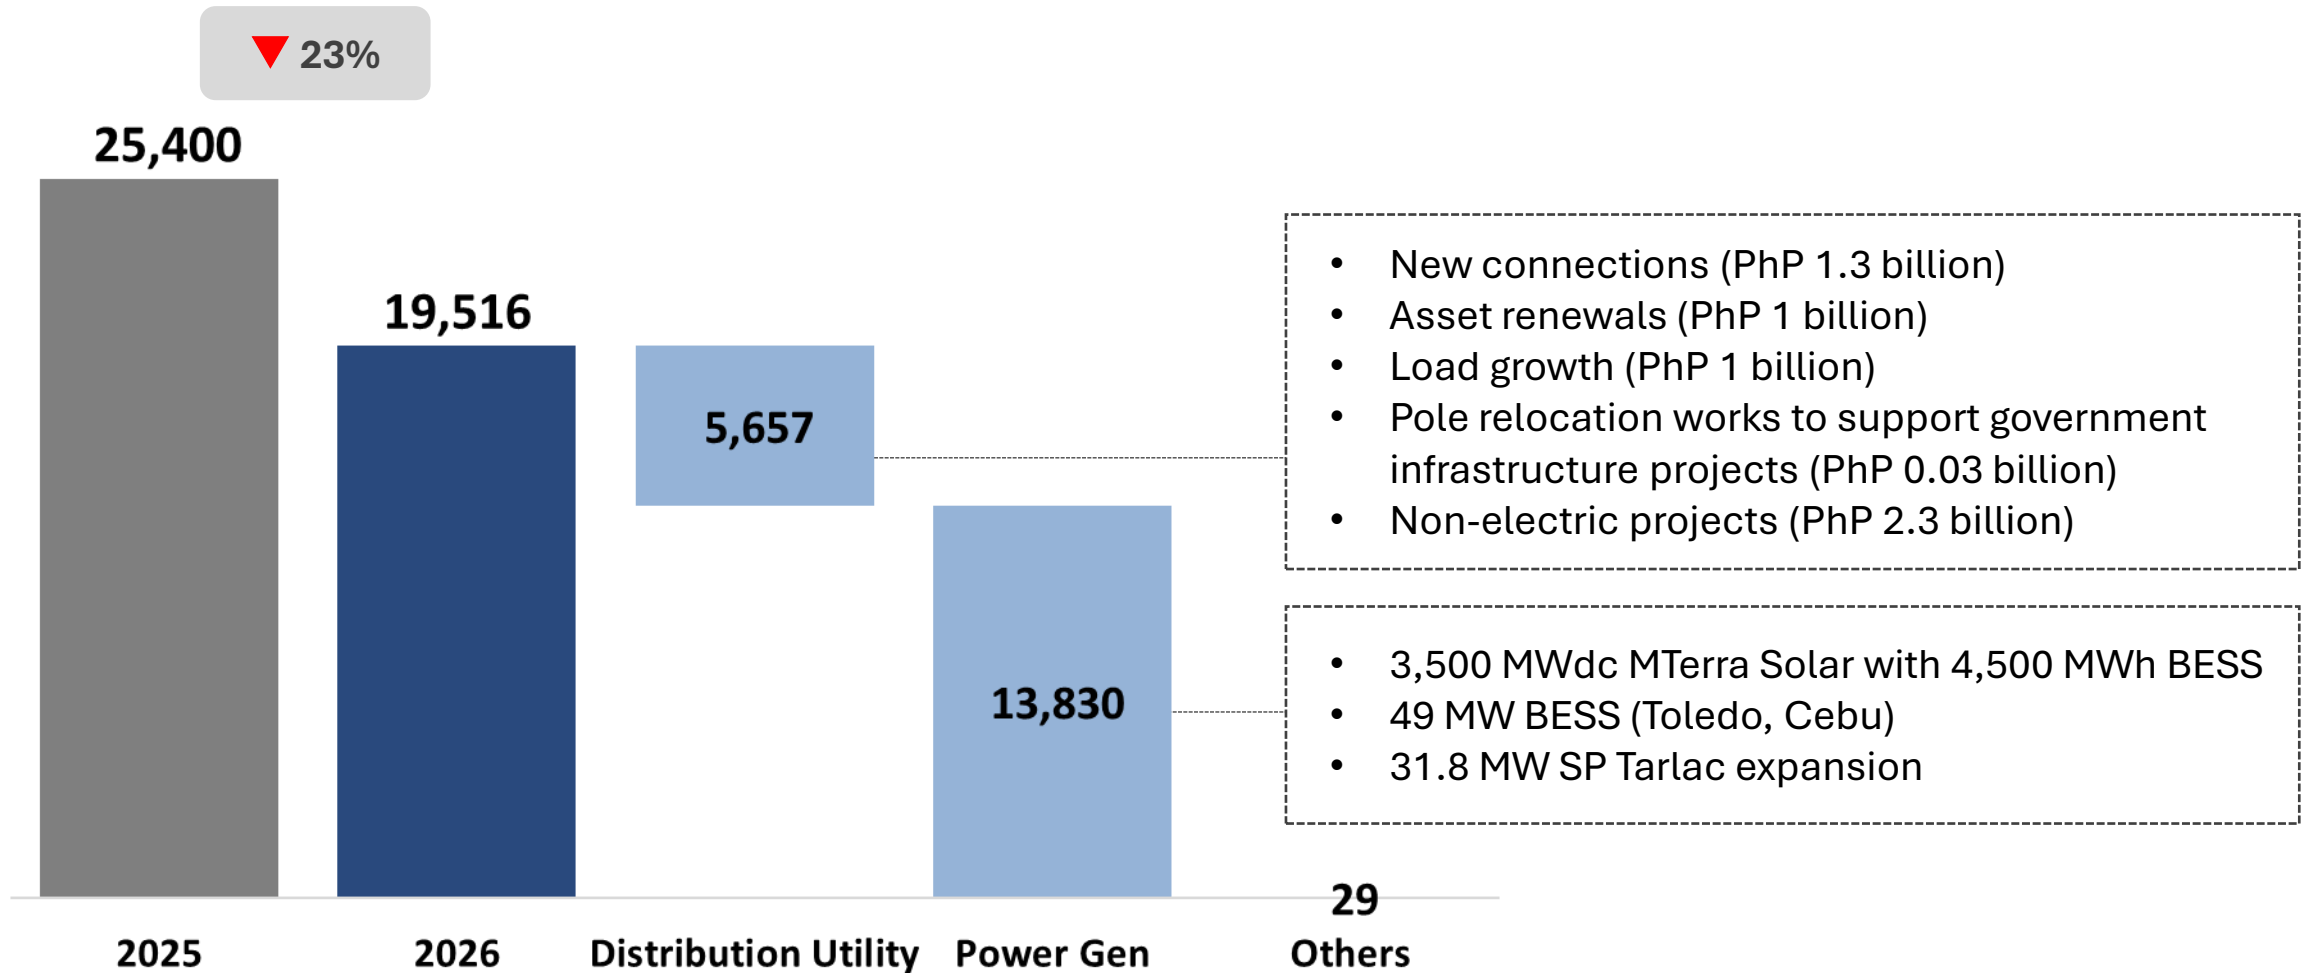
▼ 23%

25,400

19,516

5,657

13,830

29

2025

2026

Distribution Utility

Power Gen

Others

- New connections (PhP 1.3 billion)
- Asset renewals (PhP 1 billion)
- Load growth (PhP 1 billion)
- Pole relocation works to support government infrastructure projects (PhP 0.03 billion)
- Non-electric projects (PhP 2.3 billion)

- 3,500 MWdc MTerra Solar with 4,500 MWh BESS
- 49 MW BESS (Toledo, Cebu)
- 31.8 MW SP Tarlac expansion